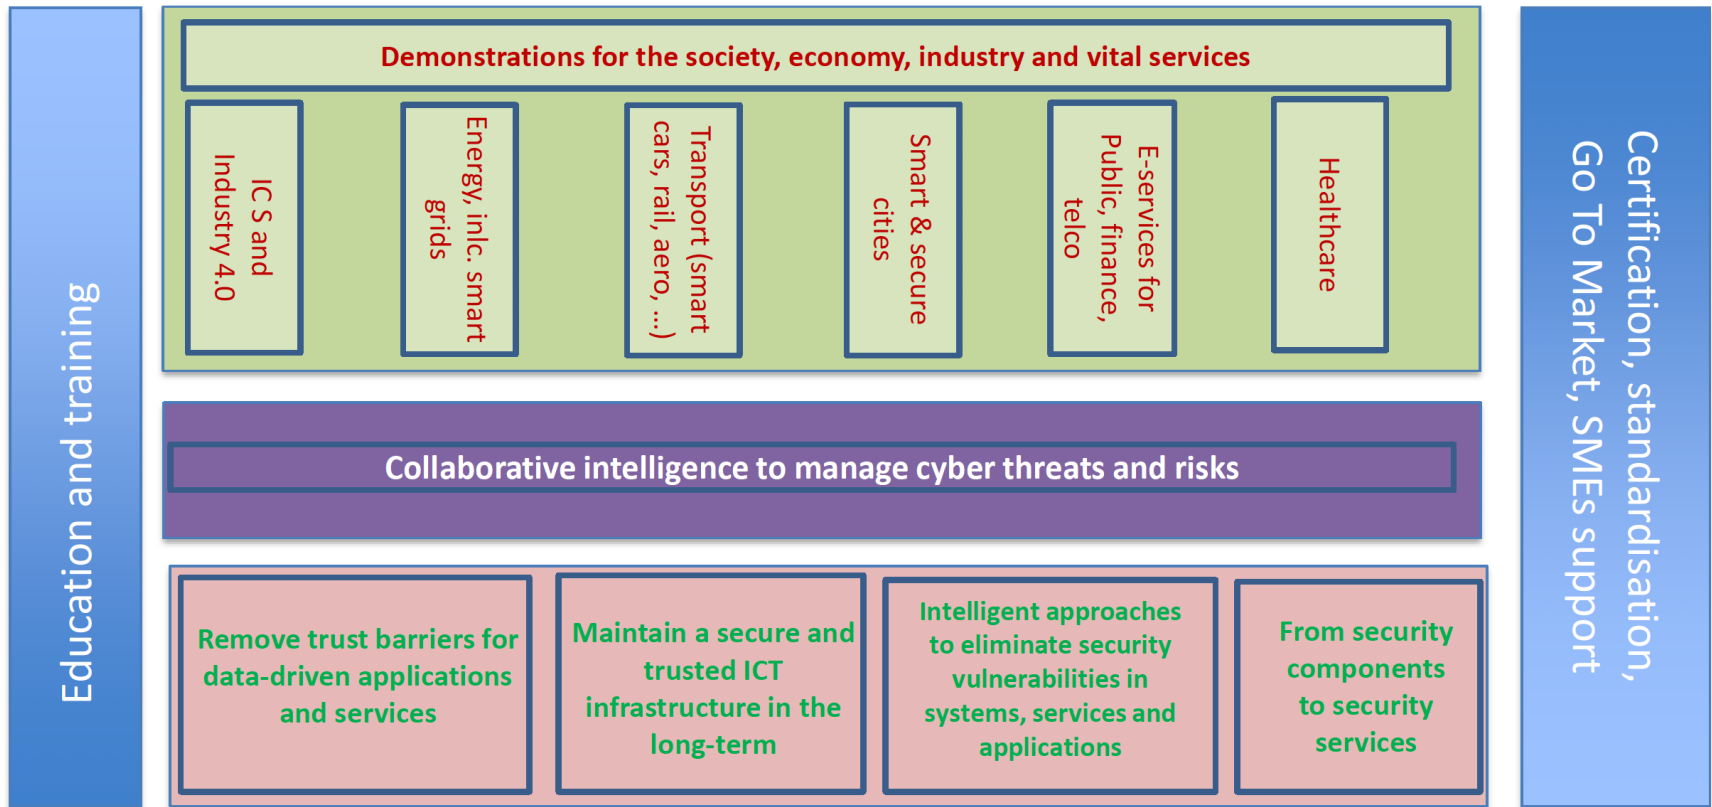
Education and training

Demonstrations for the society, economy, industry and vital services

IC S and Industry 4.0

Energy, inlc. smart grids

Transport (smart cars, rail, aero, ...)

Smart & secure cities

E-services for Public, finance, telco

Healthcare

Collaborative intelligence to manage cyber threats and risks

Remove trust barriers for data-driven applications and services

Maintain a secure and trusted ICT infrastructure in the long-term

Intelligent approaches to eliminate security vulnerabilities in systems, services and applications

From security components to security services

Certification, standardisation, Go To Market, SMEs support